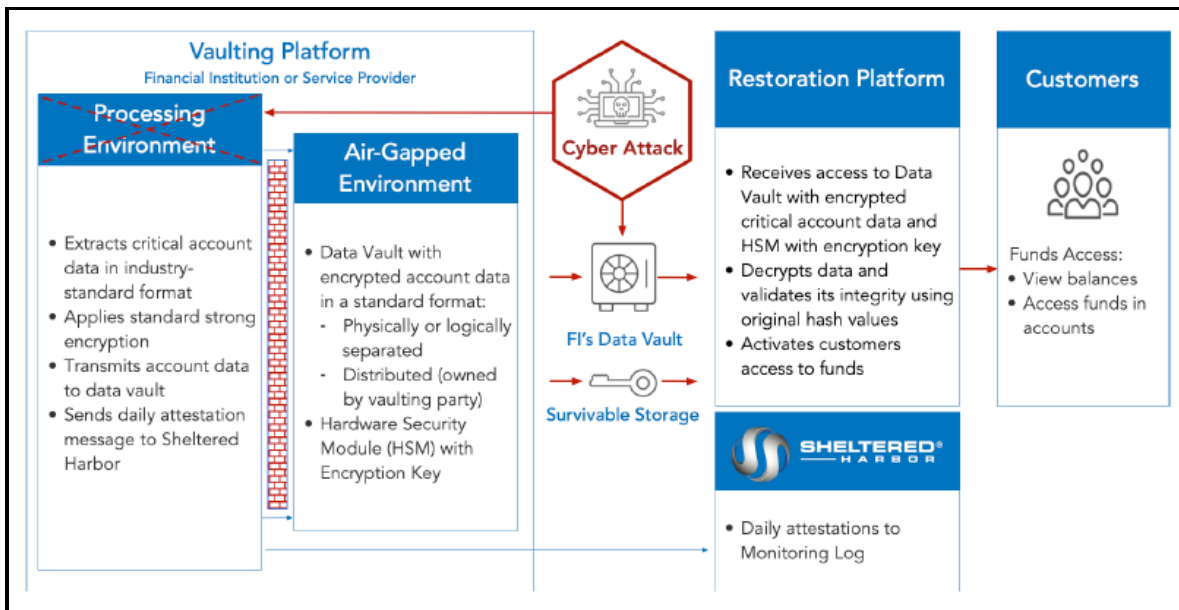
Vaulting Platform
Financial Institution or Service Provider

Processing Environment

- Extracts critical account data in industry-standard format
- Applies standard strong encryption
- Transmits account data to data vault
- Sends daily attestation message to Sheltered Harbor

Air-Gapped Environment

- Data Vault with encrypted account data in a standard format:
  - Physically or logically separated
  - Distributed (owned by vaulting party)
- Hardware Security Module (HSM) with Encryption Key

Cyber Attack

FI's Data Vault

Survivable Storage

Restoration Platform

- Receives access to Data Vault with encrypted critical account data and HSM with encryption key
- Decrypts data and validates its integrity using original hash values
- Activates customers access to funds

SHELTERED® HARBOR

- Daily attestations to Monitoring Log

Customers

Funds Access:
- View balances
- Access funds in accounts